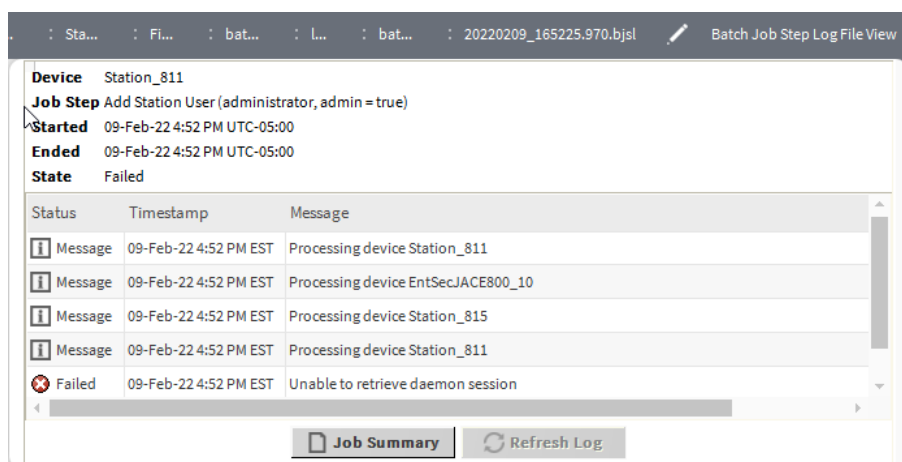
: Sta... : Fi... : bat... : l... : bat... : 20220209_165225.970.bjsl Batch Job Step Log File View

**Device** Station_811
**Job Step** Add Station User (administrator, admin = true)
**Started** 09-Feb-22 4:52 PM UTC-05:00
**Ended** 09-Feb-22 4:52 PM UTC-05:00
**State** Failed

| Status | Timestamp | Message |
|---|---|---|
| Message | 09-Feb-22 4:52 PM EST | Processing device Station_811 |
| Message | 09-Feb-22 4:52 PM EST | Processing device EntSecJACE800_10 |
| Message | 09-Feb-22 4:52 PM EST | Processing device Station_815 |
| Message | 09-Feb-22 4:52 PM EST | Processing device Station_811 |
| Failed | 09-Feb-22 4:52 PM EST | Unable to retrieve daemon session |

Job Summary Refresh Log